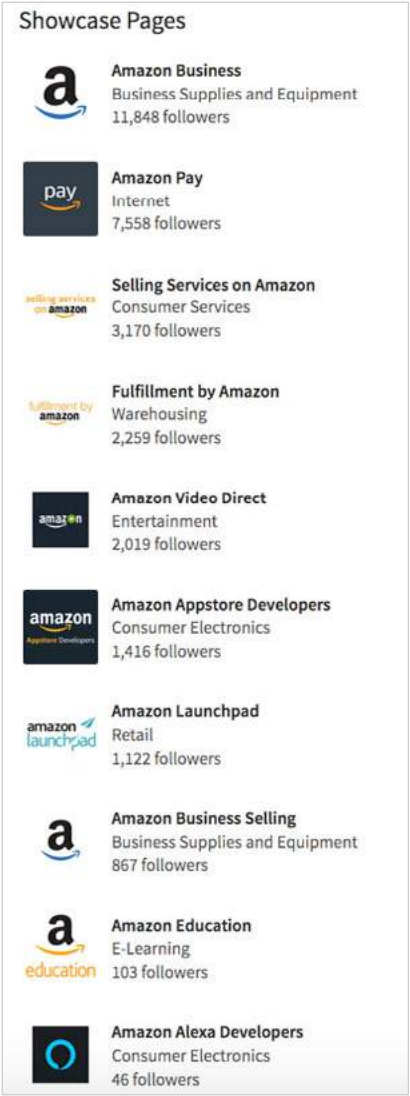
Showcase Pages

a

Amazon Business
Business Supplies and Equipment
11,848 followers

pay

Amazon Pay
Internet
7,558 followers

selling services on amazon

Selling Services on Amazon
Consumer Services
3,170 followers

fulfillment by amazon

Fulfillment by Amazon
Warehousing
2,259 followers

amazon

Amazon Video Direct
Entertainment
2,019 followers

amazon Appstore Developers

Amazon Appstore Developers
Consumer Electronics
1,416 followers

amazon launchpad

Amazon Launchpad
Retail
1,122 followers

a

Amazon Business Selling
Business Supplies and Equipment
867 followers

a education

Amazon Education
E-Learning
103 followers

Amazon Alexa Developers
Consumer Electronics
46 followers